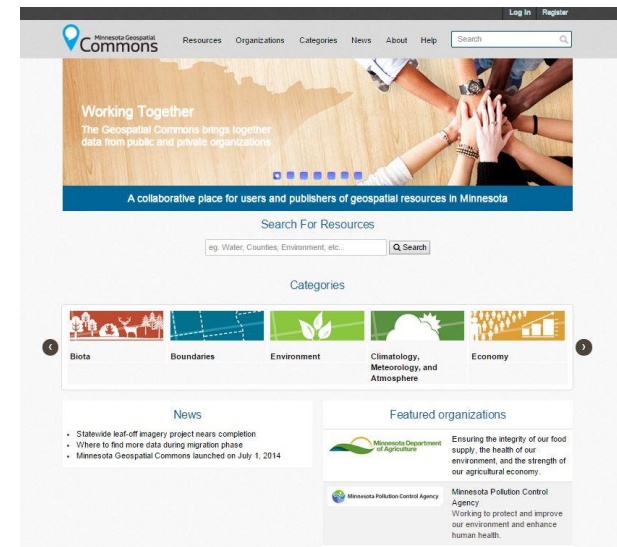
Log In Register

Minnesota Geospatial Commons

Resources Organizations Categories News About Help

Search

Working Together

The Geospatial Commons brings together data from public and private organizations

A collaborative place for users and publishers of geospatial resources in Minnesota

Search For Resources

eg. Water, Counties, Environment, etc...

Search

Categories

Biota

Boundaries

Environment

Climatology, Meteorology, and Atmosphere

Economy

News

- Statewide leaf-off imagery project nears completion
- Where to find more data during migration phase
- Minnesota Geospatial Commons launched on July 1, 2014

Featured organizations

Minnesota Department of Agriculture

Ensuring the integrity of our food supply, the health of our environment, and the strength of our agricultural economy.

Minnesota Pollution Control Agency

Minnesota Pollution Control Agency

Working to protect and improve our environment and enhance human health.